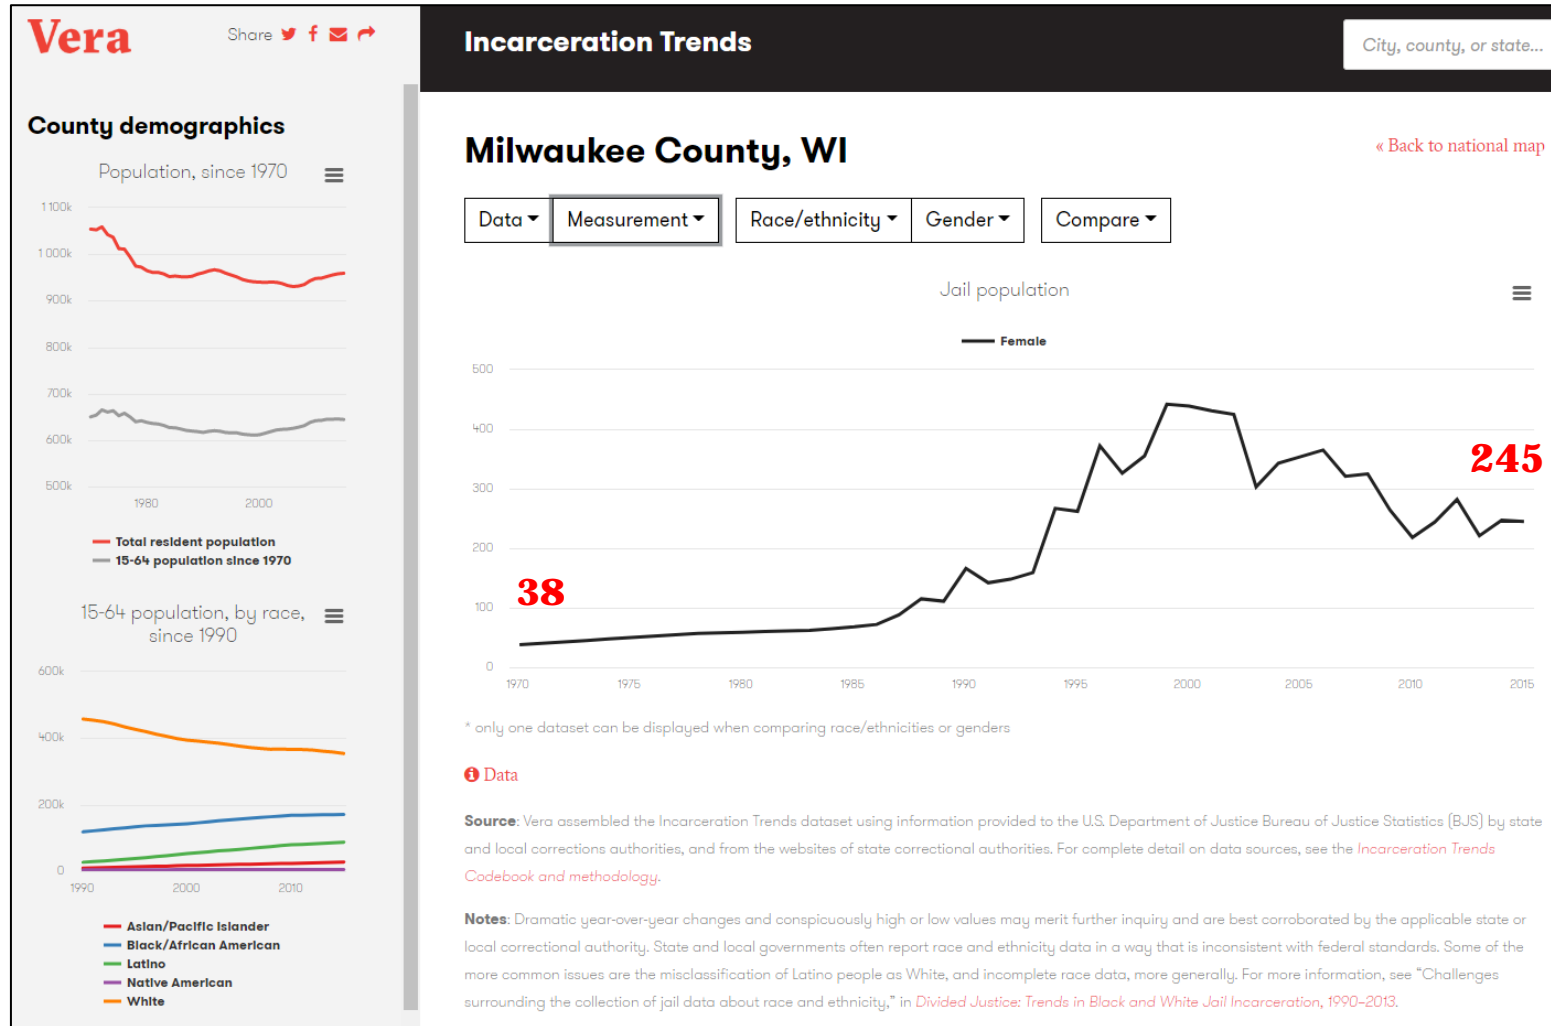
Vera

Share

County demographics

Population, since 1970

1 100k
1 000k
900k
800k
700k
600k
500k

1980
2000

Total resident population
15-64 population since 1970

15-64 population, by race, since 1990

600k
400k
200k
0

1990
2000
2010

Asian/Pacific Islander
Black/African American
Latino
Native American
White

Incarceration Trends

City, county, or state...

Milwaukee County, WI

« Back to national map

Data
Measurement
Race/ethnicity
Gender
Compare

Jail population

Female

500
400
300
200
100
0

1970
1975
1980
1985
1990
1995
2000
2005
2010
2015

38

245

* only one dataset can be displayed when comparing race/ethnicities or genders

Data

**Source**: Vera assembled the Incarceration Trends dataset using information provided to the U.S. Department of Justice Bureau of Justice Statistics (BJS) by state and local corrections authorities, and from the websites of state correctional authorities. For complete detail on data sources, see the Incarceration Trends Codebook and methodology.

**Notes**: Dramatic year-over-year changes and conspicuously high or low values may merit further inquiry and are best corroborated by the applicable state or local correctional authority. State and local governments often report race and ethnicity data in a way that is inconsistent with federal standards. Some of the more common issues are the misclassification of Latino people as White, and incomplete race data, more generally. For more information, see "Challenges surrounding the collection of jail data about race and ethnicity," in Divided Justice: Trends in Black and White Jail Incarceration, 1990–2013.